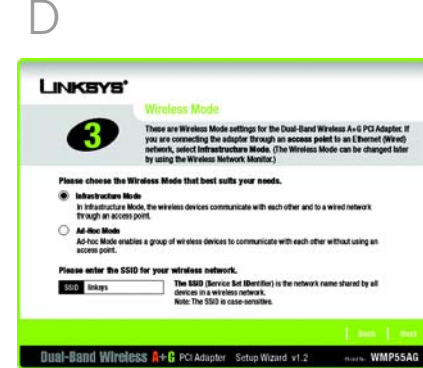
D

LINKSYS®

Wireless Mode

3

These are Wireless Mode settings for the Dual-Band Wireless A+G PCI Adapter. If you are connecting the adapter through an access point to an Ethernet (Wired) network, select Infrastructure Mode. (The Wireless Mode can be changed later by using the Wireless Network Monitor.)

Please choose the Wireless Mode that best suits your needs.

Infrastructure Mode
In Infrastructure Mode, the wireless devices communicate with each other and to a wired network through an access point.

Ad-Hoc Mode
Ad-hoc Mode enables a group of wireless devices to communicate with each other without using an access point.

Please enter the SSID for your wireless network.

SSID linksys

The SSID (Service Set IDentifier) is the network name shared by all devices in a wireless network.
Note: The SSID is case-sensitive.

Back Next

Dual-Band Wireless A+G PCI Adapter Setup Wizard v1.2 Model No. WMP55AG